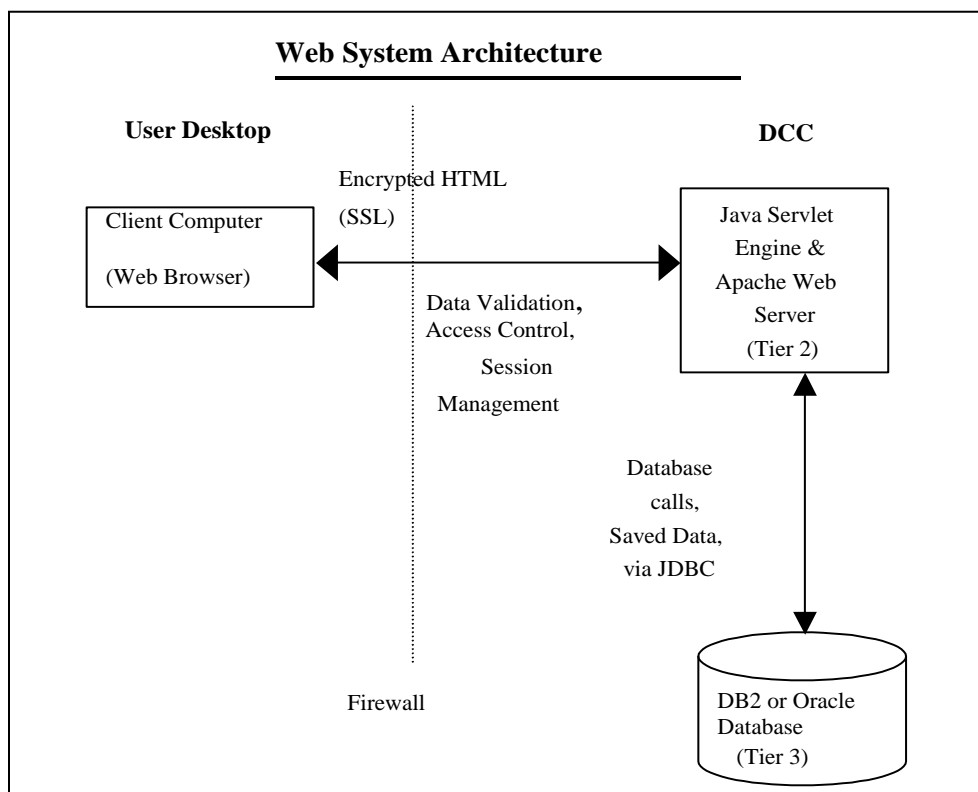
Web System Architecture

User Desktop

DCC

Encrypted HTML (SSL)

Client Computer

(Web Browser)

Java Servlet Engine & Apache Web Server (Tier 2)

Data Validation, Access Control, Session Management

Database calls, Saved Data, via JDBC

Firewall

DB2 or Oracle Database (Tier 3)